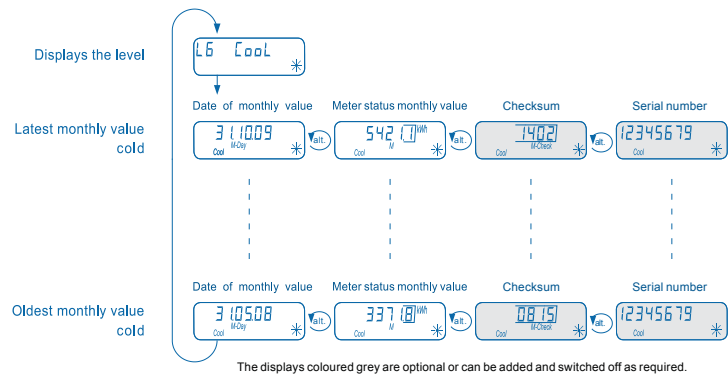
Displays the level

L6 CooL

Date of monthly value

Meter status monthly value

Checksum

Serial number

Latest monthly value cold

31.10.09
M-Day
Cool

alt.

5421.1 kWh
M
Cool

alt.

1402
M-Check
Cool

alt.

12345679
Cool

Date of monthly value

Meter status monthly value

Checksum

Serial number

Oldest monthly value cold

31.05.08
M-Day
Cool

alt.

3371.8 kWh
M
Cool

alt.

0815
M-Check
Cool

alt.

12345679
Cool

The displays coloured grey are optional or can be added and switched off as required.